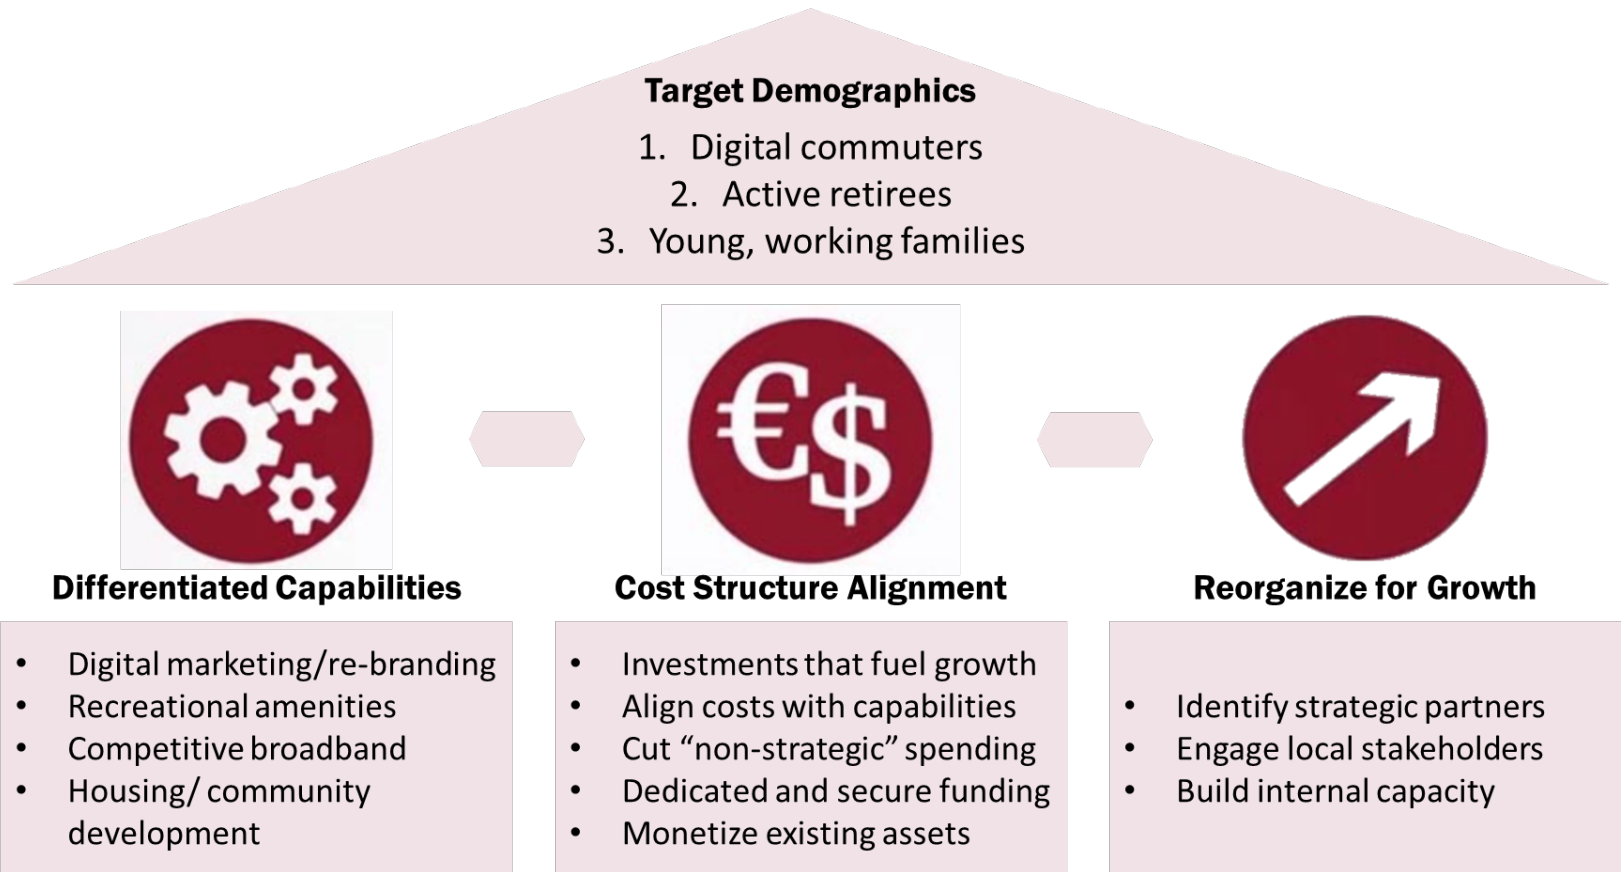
**Target Demographics**

1. Digital commuters
2. Active retirees
3. Young, working families

€$

**Differentiated Capabilities**

- Digital marketing/re-branding
- Recreational amenities
- Competitive broadband
- Housing/ community development

**Cost Structure Alignment**

- Investments that fuel growth
- Align costs with capabilities
- Cut “non-strategic” spending
- Dedicated and secure funding
- Monetize existing assets

**Reorganize for Growth**

- Identify strategic partners
- Engage local stakeholders
- Build internal capacity